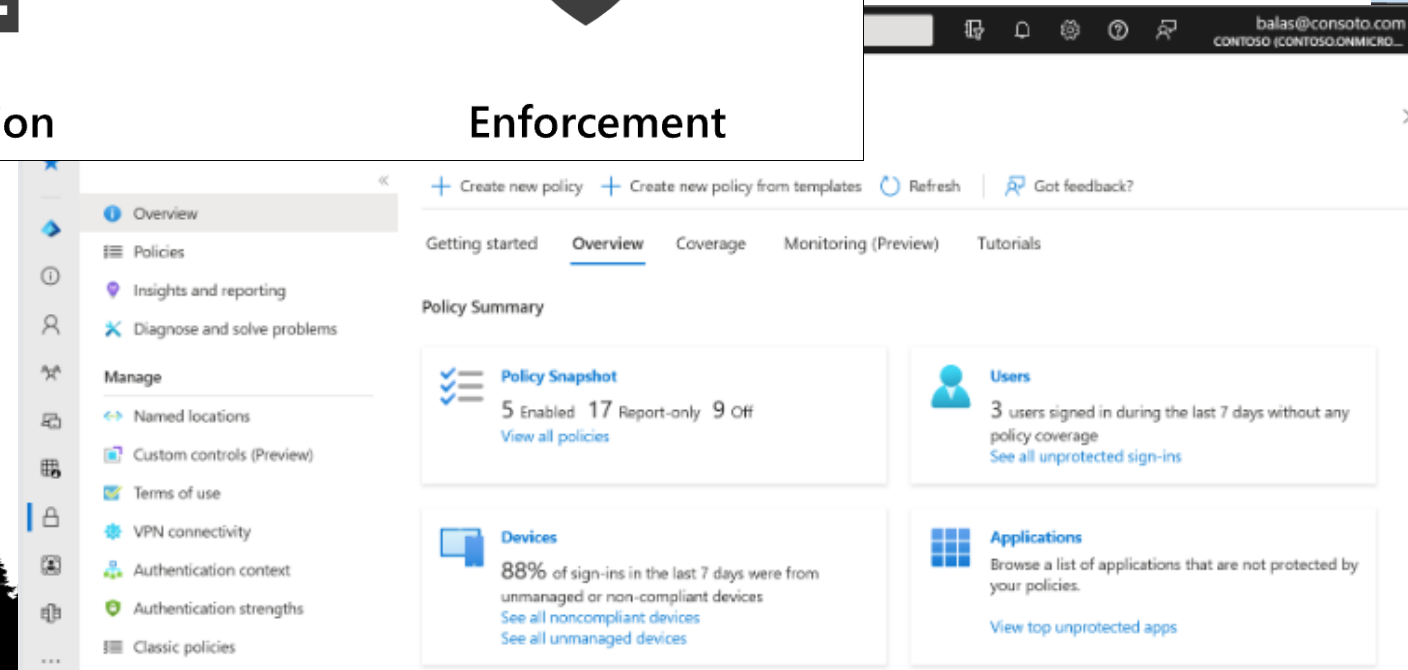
ion

Enforcement

balas@consoto.com
CONTOSO (CONTOSO.ONMICRO...

Overview
Policies
Insights and reporting
Diagnose and solve problems
Manage
Named locations
Custom controls (Preview)
Terms of use
VPN connectivity
Authentication context
Authentication strengths
Classic policies

+ Create new policy + Create new policy from templates Refresh Got feedback?

Getting started Overview Coverage Monitoring (Preview) Tutorials

Policy Summary

Policy Snapshot
5 Enabled 17 Report-only 9 Off
View all policies

Users
3 users signed in during the last 7 days without any policy coverage
See all unprotected sign-ins

Devices
88% of sign-ins in the last 7 days were from unmanaged or non-compliant devices
See all noncompliant devices
See all unmanaged devices

Applications
Browse a list of applications that are not protected by your policies.
View top unprotected apps